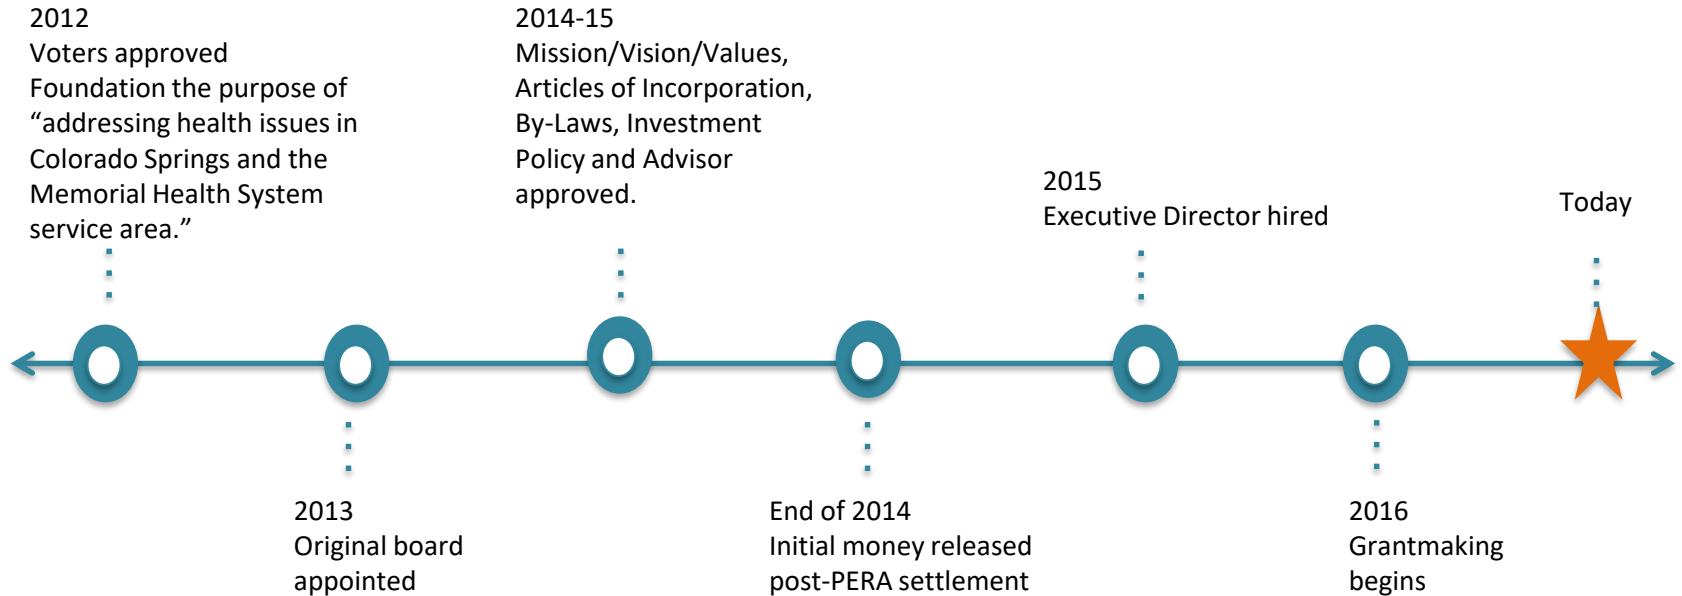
2012
Voters approved Foundation the purpose of “addressing health issues in Colorado Springs and the Memorial Health System service area.”

2014-15
Mission/Vision/Values, Articles of Incorporation, By-Laws, Investment Policy and Advisor approved.

2015
Executive Director hired

Today

2013
Original board appointed

End of 2014
Initial money released post-PERA settlement

2016
Grantmaking begins